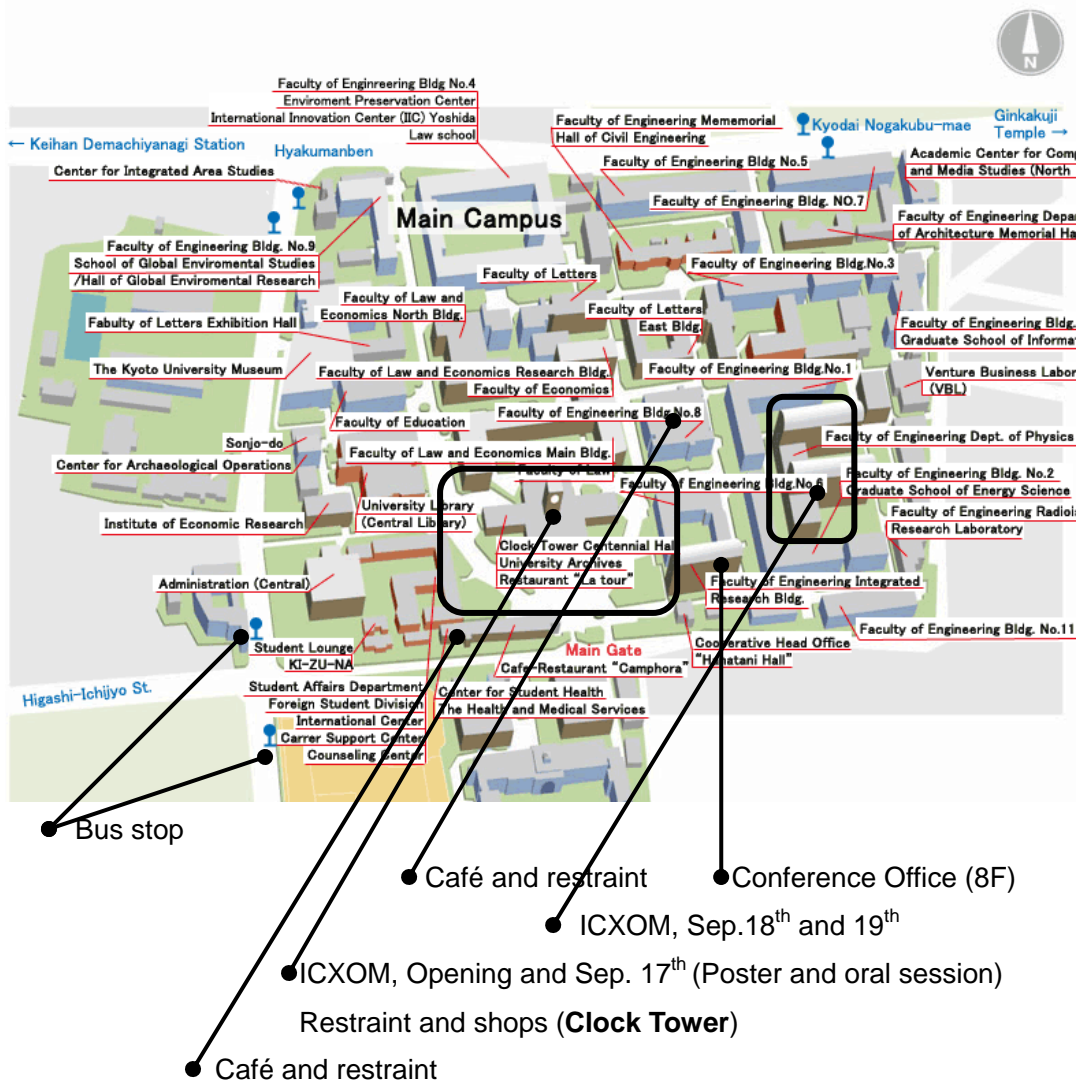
N

Faculty of Enginreering Bldg No.4
Enviroment Preservation Center
International Innovation Center (IIC) Yoshida
Law school

← Keihan Demachiyanagi Station
Hyakumanben
Center for Integrated Area Studies

Faculty of Engineering Mememorial Hall of Civil Engineering
Kyodai Nogakubu-mae
Ginkakuji Temple →
Academic Center for Comp and Media Studies (North
Faculty of Engineering Bldg No.5
Faculty of Engineering Bldg. NO.7
Faculty of Engineering Depa of Architecture Memorial Ha

Main Campus

Faculty of Engineering Bldg. No.9
School of Global Enviromental Studies /Hall of Global Enviromental Research
Faculty of Letters
Faculty of Engineering Bldg.No.3
Faculty of Law and Economics North Bldg.
Fabulty of Letters Exhibition Hall
Faculty of Letters East Bldg.
Faculty of Engineering Bldg. Graduate School of Informa
The Kyoto University Museum
Faculty of Law and Economics Research Bldg.
Faculty of Economics
Faculty of Engineering Bldg.No.1
Venture Business Labor (VBL)
Faculty of Education
Faculty of Engineering Bldg.No.8
Sonjo-do
Center for Archaeological Operations
Faculty of Law and Economics Main Bldg.
Faculty of Engineering Dept. of Physics
Faculty of Law
Faculty of Engineering Bldg.No.6
Faculty of Engineering Bldg. No.2
Graduate School of Energy Science
Institute of Economic Research
University Library (Central Library)
Faculty of Engineering Radioi Research Laboratory
Clock Tower Centennial Hall
University Archives
Restaurant "La tour"
Administration (Central)
Faculty of Engineering Integrated Research Bldg.
Faculty of Engineering Bldg. No.11
Student Lounge KI-ZU-NA
Main Gate
Cooperative Head Office "Hanatani Hall"
Cafe-Restaurant "Camphora"
Higashi-Ichijyo St.
Student Affairs Department
Foreign Student Division
International Center
Carrer Support Center
Counseling Center
Center for Student Health
The Health and Medical Services

Bus stop
Café and restraint
Conference Office (8F)
ICXOM, Sep.18$^{th}$ and 19$^{th}$
ICXOM, Opening and Sep. 17$^{th}$ (Poster and oral session)
Restraint and shops (**Clock Tower**)
Café and restraint